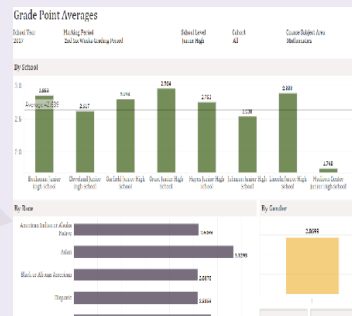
Grade Point Averages

School Year
2017

Marking Period
2nd Six Weeks Grading Period

School Level
Junior High

Cohort
All

Course Subject Area
Mathematics

By School

3.0

2.5

2.0

Average: 2.6286

2.664

2.517

2.775

2.904

2.762

2.526

2.833

1.748

Buchanan Junior High School

Cleveland Junior High School

Garfield Junior High School

Grant Junior High School

Hayes Junior High School

Johnson Junior High School

Lincoln Junior High School

Madison Center Junior High School

By Race

American Indian or Alaska Native

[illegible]

Asian

3.2296

Black or African American

2.5072

Hispanic

2.5554

By Gender

2.8093